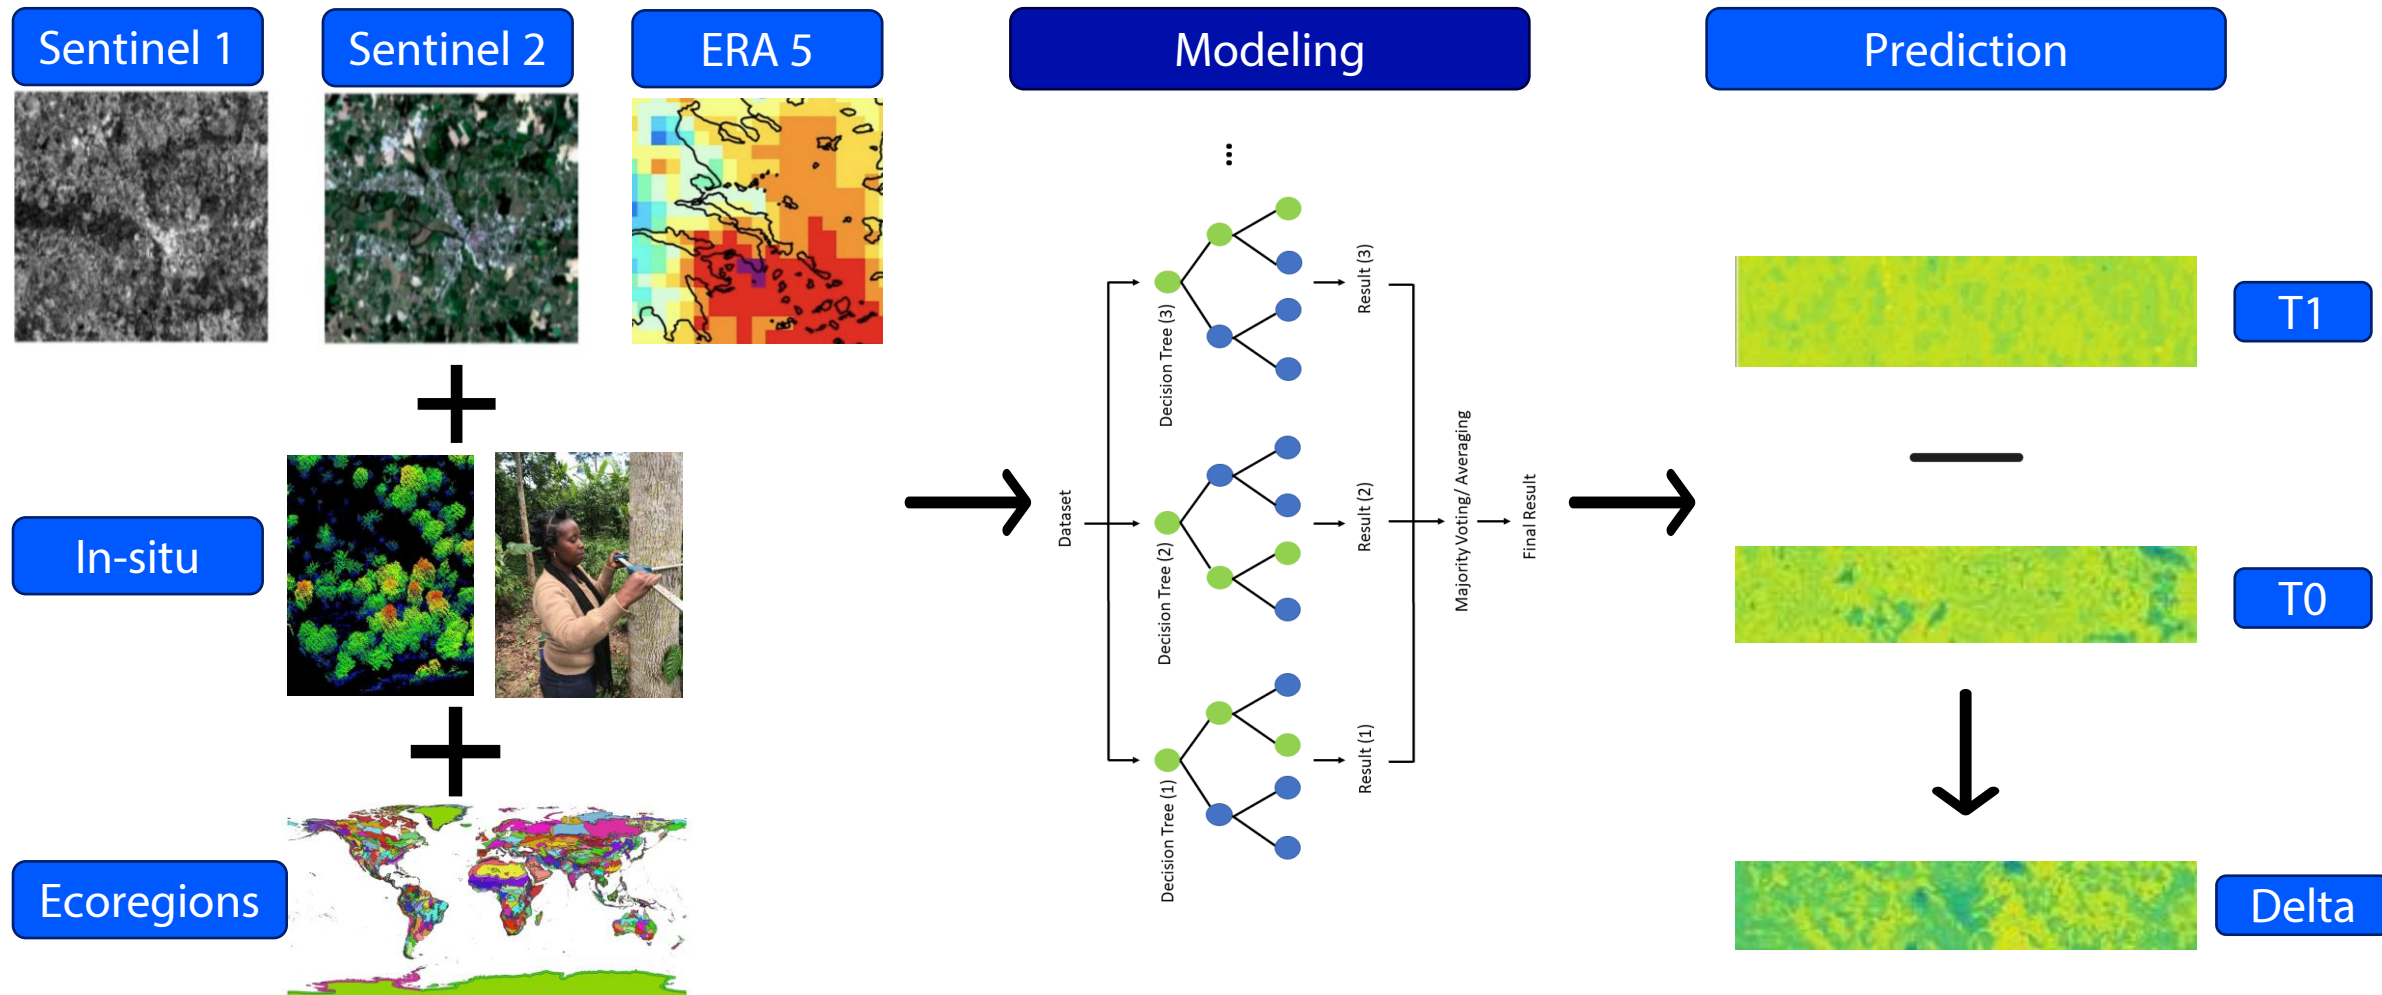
Sentinel 1

Sentinel 2

ERA 5

Modeling

Prediction

In-situ

Ecoregions

Dataset

Decision Tree (3)

Decision Tree (2)

Decision Tree (1)

Result (3)

Result (2)

Result (1)

Majority Voting/ Averaging

Final Result

T1

T0

Delta